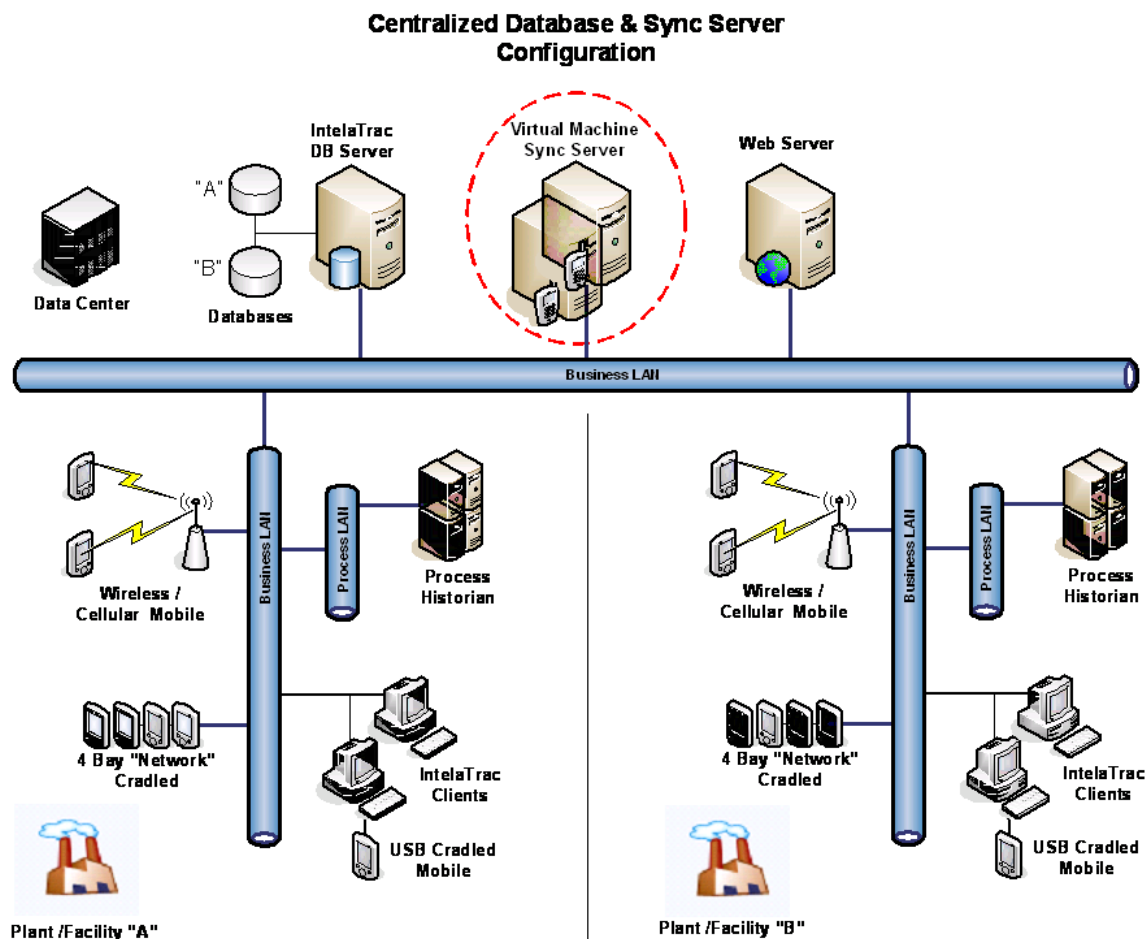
Centralized Database & Sync Server Configuration

IntelaTrac DB Server

Virtual Machine Sync Server

Web Server

"A"

"B"

Data Center

Databases

Business LAN

Business LAN

Process LAN

Process Historian

Wireless / Cellular Mobile

4 Bay "Network" Cradled

IntelaTrac Clients

USB Cradled Mobile

Plant /Facility "A"

Business LAN

Process LAN

Process Historian

Wireless / Cellular Mobile

4 Bay "Network" Cradled

IntelaTrac Clients

USB Cradled Mobile

Plant /Facility "B"